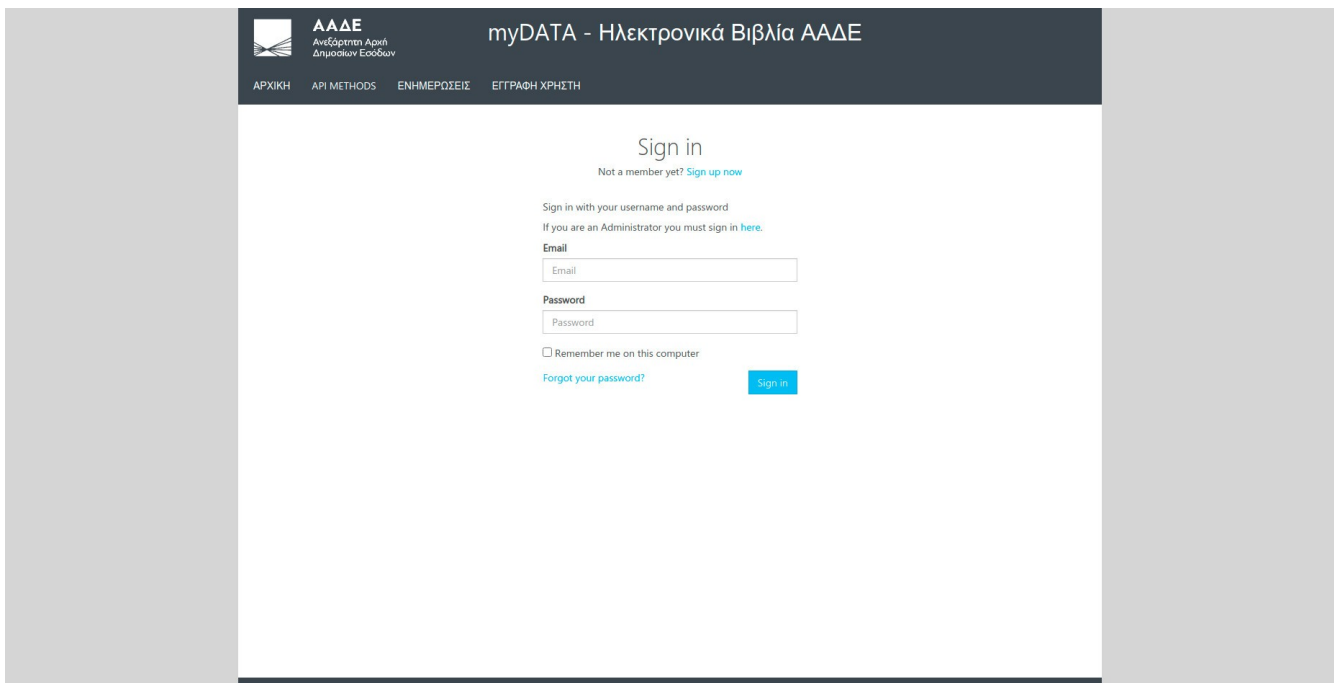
ΑΑΔΕ
Ανεξάρτητη Αρχή Δημοσίων Εσόδων

myDATA - Ηλεκτρονικά Βιβλία ΑΑΔΕ

ΑΡΧΙΚΗ API METHODS ΕΝΗΜΕΡΩΣΕΙΣ ΕΓΓΡΑΦΗ ΧΡΗΣΤΗ

Sign in

Not a member yet? Sign up now

Sign in with your username and password

If you are an Administrator you must sign in here.

Email

Email

Password

Password

Remember me on this computer

Forgot your password?

Sign in